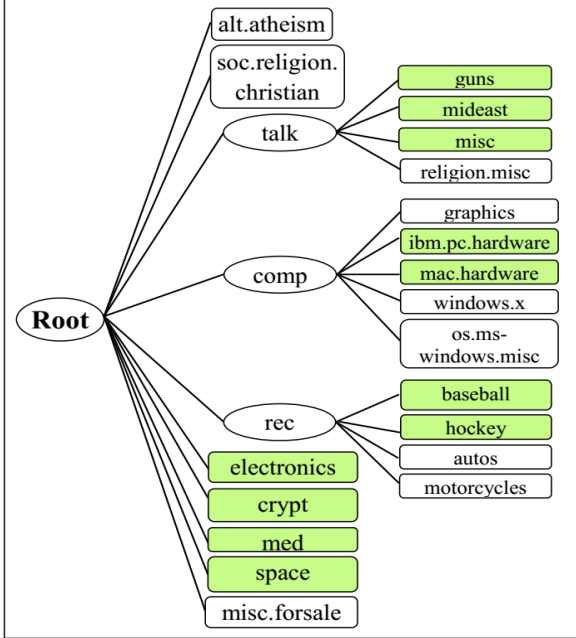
alt.atheism

soc.religion.christian

talk

guns

mideast

misc

religion.misc

graphics

ibm.pc.hardware

mac.hardware

windows.x

os.ms-windows.misc

Root

comp

rec

baseball

hockey

autos

motorcycles

electronics

crypt

med

space

misc.forsale